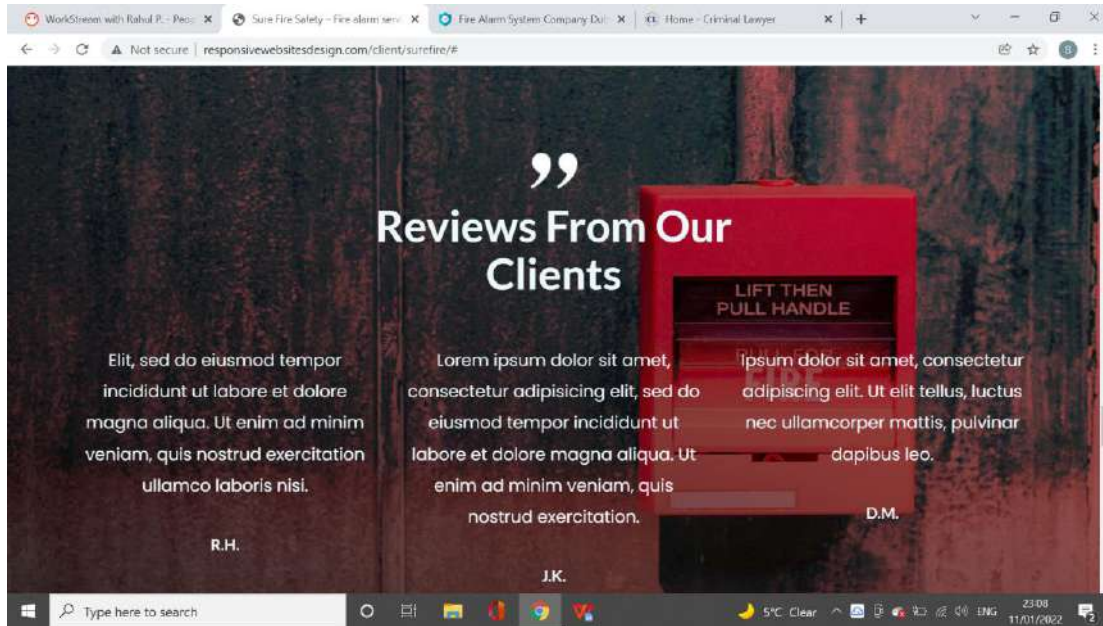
WorkStream with Rahul P. - Peo ×
Sure Fire Safety – Fire alarm serv ×
Fire Alarm System Company Dub ×
Home - Criminal Lawyer ×
+

Not secure | responsivewebsitesdesign.com/client/surefire/#

”

Reviews From Our Clients

LIFT THEN
PULL HANDLE

Elit, sed do eiusmod tempor incididunt ut labore et dolore magna aliqua. Ut enim ad minim veniam, quis nostrud exercitation ullamco laboris nisi.

R.H.

Lorem ipsum dolor sit amet, consectetur adipisicing elit, sed do eiusmod tempor incididunt ut labore et dolore magna aliqua. Ut enim ad minim veniam, quis nostrud exercitation.

J.K.

Ipsum dolor sit amet, consectetur adipiscing elit. Ut elit tellus, luctus nec ullamcorper mattis, pulvinar dapibus leo.

D.M.

Type here to search
5°C Clear
ENG
23:08
11/01/2022